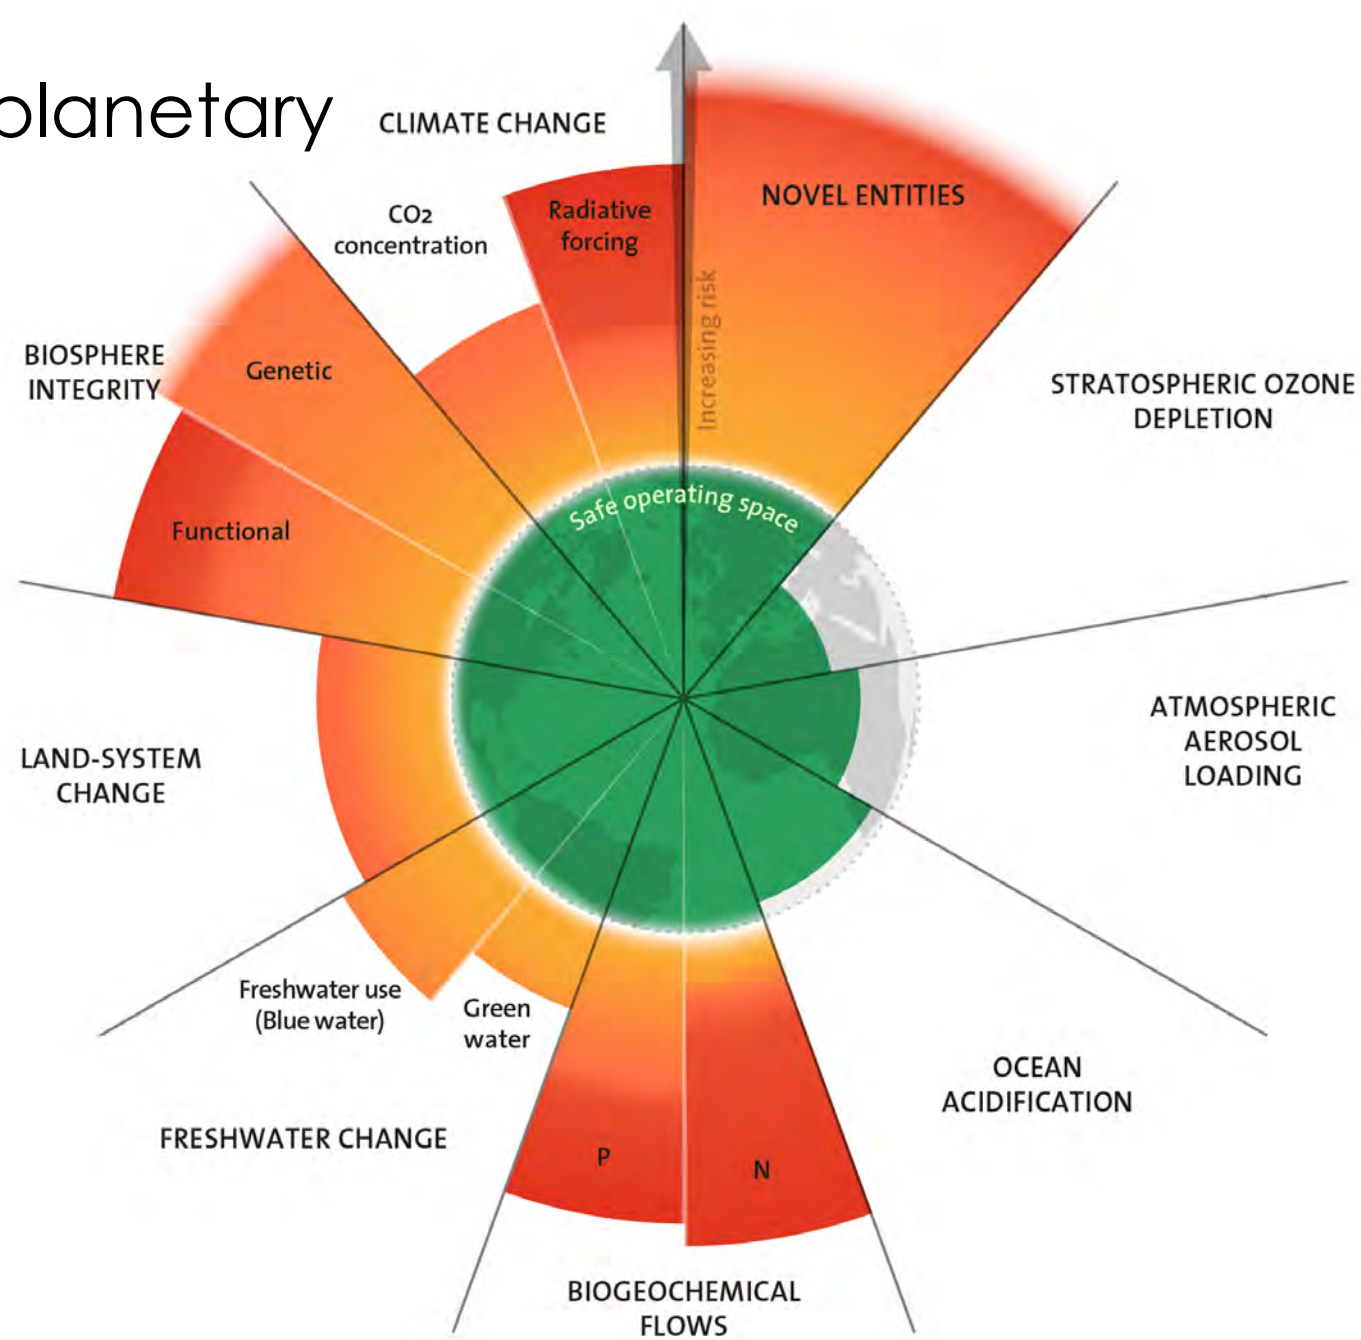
planetary

CLIMATE CHANGE

$CO_2$ concentration

Radiative forcing

NOVEL ENTITIES

Increasing risk

STRATOSPHERIC OZONE DEPLETION

BIOSPHERE INTEGRITY

Genetic

Functional

Safe operating space

ATMOSPHERIC AEROSOL LOADING

LAND-SYSTEM CHANGE

OCEAN ACIDIFICATION

Freshwater use (Blue water)

Green water

FRESHWATER CHANGE

P

N

BIOGEOCHEMICAL FLOWS